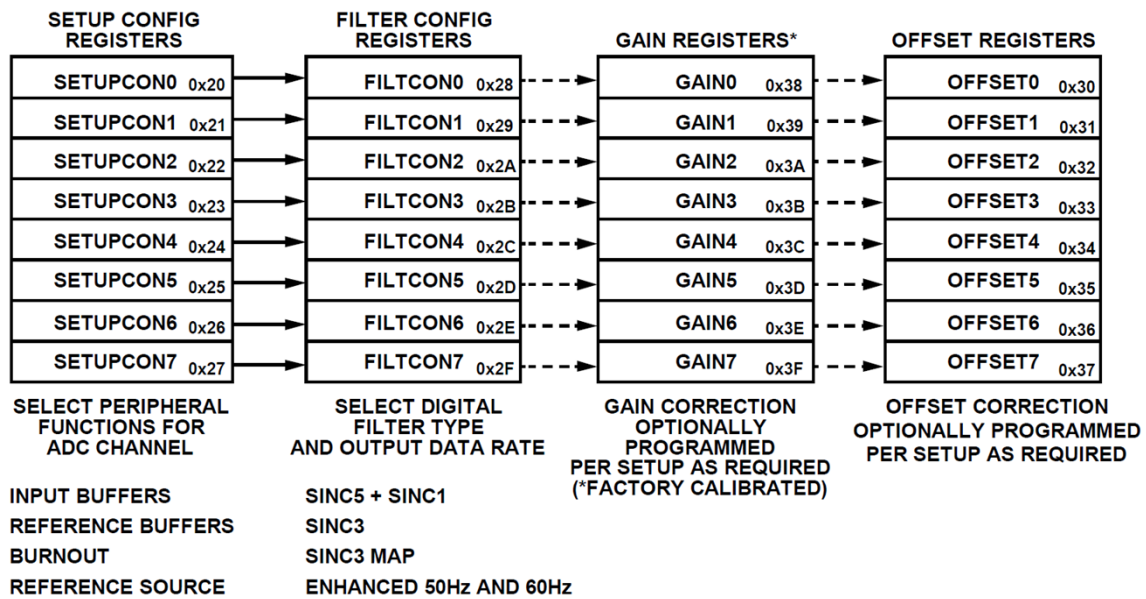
SETUP CONFIG REGISTERS

SETUPCON0 0x20
SETUPCON1 0x21
SETUPCON2 0x22
SETUPCON3 0x23
SETUPCON4 0x24
SETUPCON5 0x25
SETUPCON6 0x26
SETUPCON7 0x27

SELECT PERIPHERAL FUNCTIONS FOR ADC CHANNEL

INPUT BUFFERS
REFERENCE BUFFERS
BURNOUT
REFERENCE SOURCE

FILTER CONFIG REGISTERS

FILTCON0 0x28
FILTCON1 0x29
FILTCON2 0x2A
FILTCON3 0x2B
FILTCON4 0x2C
FILTCON5 0x2D
FILTCON6 0x2E
FILTCON7 0x2F

SELECT DIGITAL FILTER TYPE AND OUTPUT DATA RATE

SINC5 + SINC1
SINC3
SINC3 MAP
ENHANCED 50Hz AND 60Hz

GAIN REGISTERS*

GAIN0 0x38
GAIN1 0x39
GAIN2 0x3A
GAIN3 0x3B
GAIN4 0x3C
GAIN5 0x3D
GAIN6 0x3E
GAIN7 0x3F

GAIN CORRECTION OPTIONALLY PROGRAMMED PER SETUP AS REQUIRED (*FACTORY CALIBRATED)

OFFSET REGISTERS

OFFSET0 0x30
OFFSET1 0x31
OFFSET2 0x32
OFFSET3 0x33
OFFSET4 0x34
OFFSET5 0x35
OFFSET6 0x36
OFFSET7 0x37

OFFSET CORRECTION OPTIONALLY PROGRAMMED PER SETUP AS REQUIRED